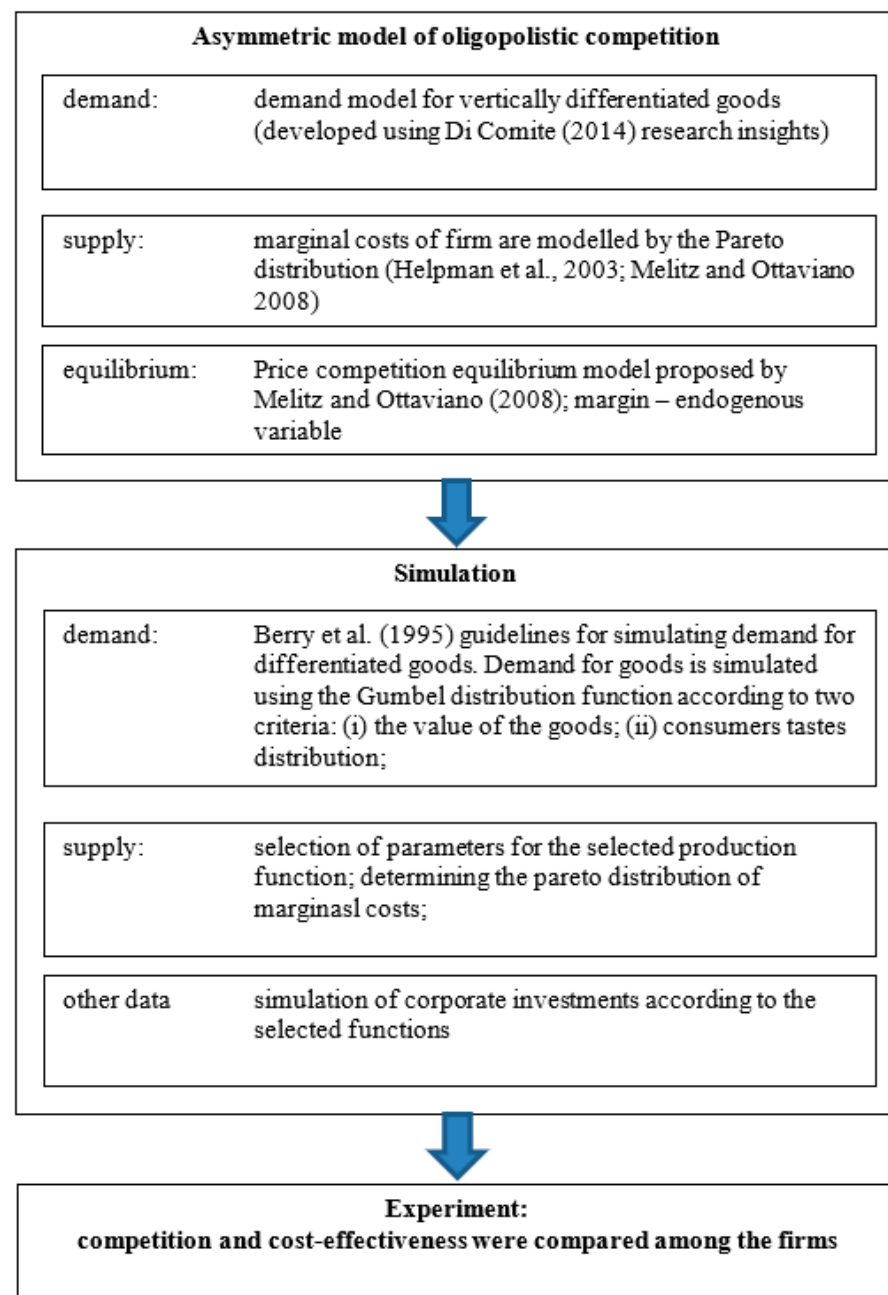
Asymmetric model of oligopolistic competition

demand: demand model for vertically differentiated goods (developed using Di Comite (2014) research insights)

supply: marginal costs of firm are modelled by the Pareto distribution (Helpman et al., 2003; Melitz and Ottaviano 2008)

equilibrium: Price competition equilibrium model proposed by Melitz and Ottaviano (2008); margin – endogenous variable

Simulation

demand: Berry et al. (1995) guidelines for simulating demand for differentiated goods. Demand for goods is simulated using the Gumbel distribution function according to two criteria: (i) the value of the goods; (ii) consumers tastes distribution;

supply: selection of parameters for the selected production function; determining the pareto distribution of marginasl costs;

other data simulation of corporate investments according to the selected functions

Experiment:
competition and cost-effectiveness were compared among the firms